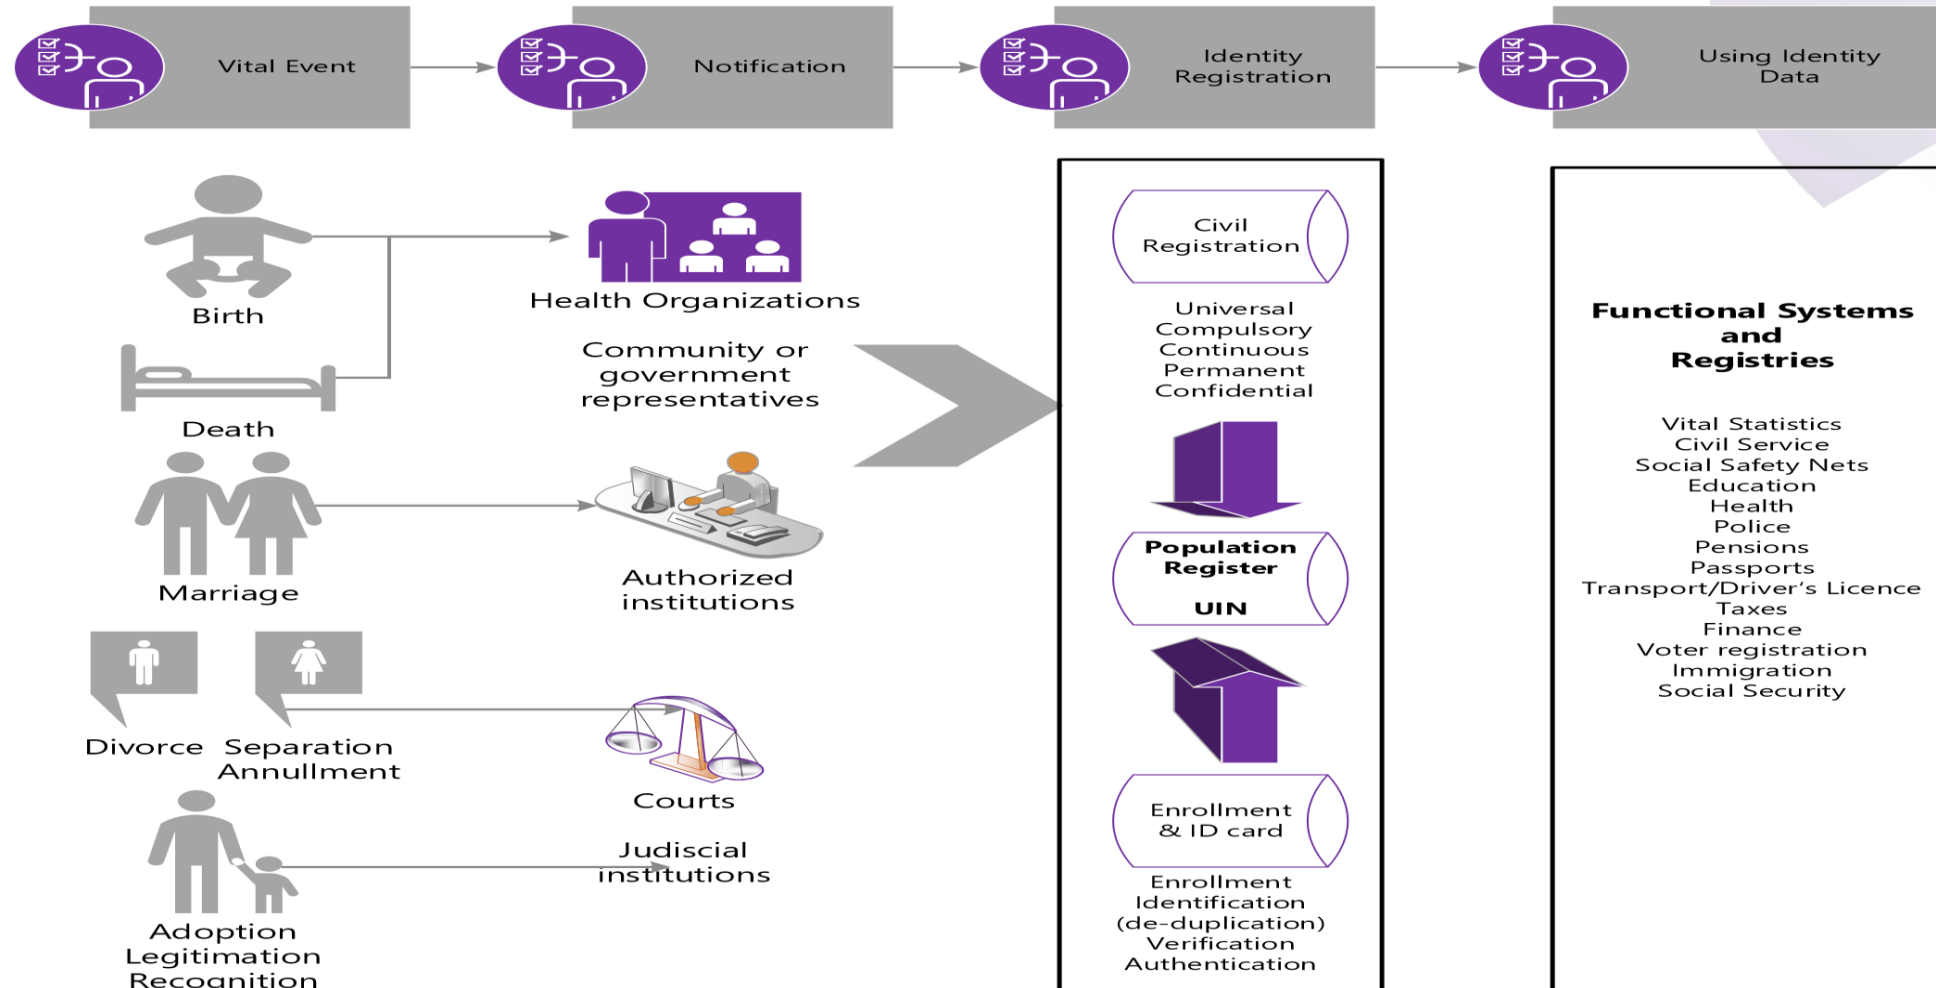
Vital Event

Notification

Identity Registration

Using Identity Data

Birth

Death

Marriage

Divorce Separation Annullment

Adoption Legitimation Recognition

Health Organizations

Community or government representatives

Authorized institutions

Courts

Judiscial institutions

Civil Registration

Universal
Compulsory
Continuous
Permanent
Confidential

Population Register

UIN

Enrollment & ID card

Enrollment
Identification
(de-duplication)
Verification
Authentication

Functional Systems and Registries

Vital Statistics
Civil Service
Social Safety Nets
Education
Health
Police
Pensions
Passports
Transport/Driver's Licence
Taxes
Finance
Voter registration
Immigration
Social Security